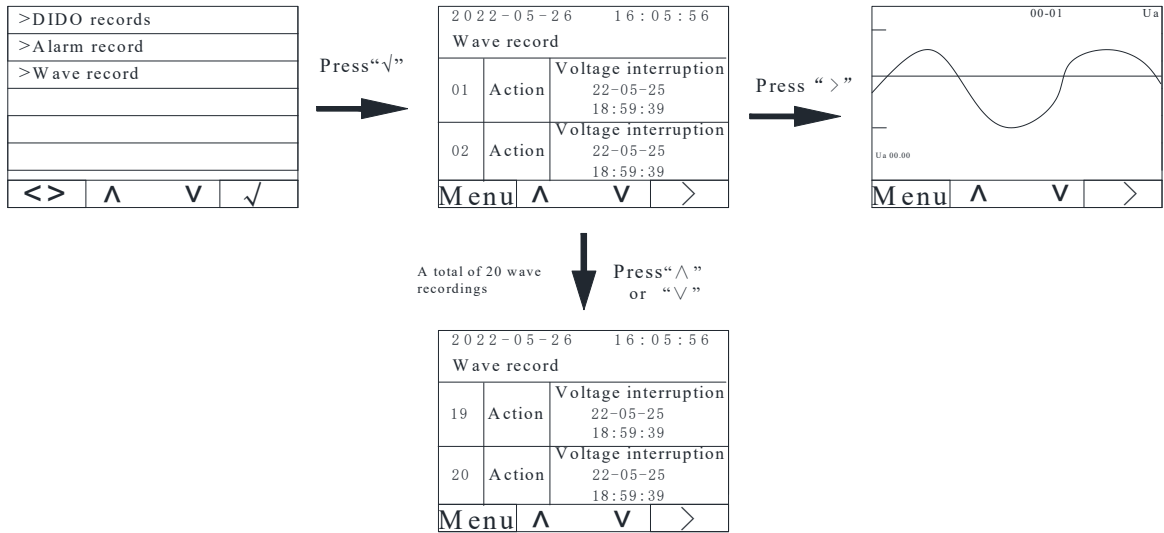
>DIDO records
>Alarm record
>Wave record

<> ∧ ∨ √

Press"√"

2022-05-26 16:05:56
Wave record

| 01 | Action | Voltage interruption 22-05-25 18:59:39 |
|---|---|---|
| 02 | Action | Voltage interruption 22-05-25 18:59:39 |

Menu ∧ ∨ >

Press ">"

00-01 Ua

Ua 00.00

Menu ∧ ∨ >

A total of 20 wave recordings

Press"∧" or "∨"

2022-05-26 16:05:56
Wave record

| 19 | Action | Voltage interruption 22-05-25 18:59:39 |
|---|---|---|
| 20 | Action | Voltage interruption 22-05-25 18:59:39 |

Menu ∧ ∨ >